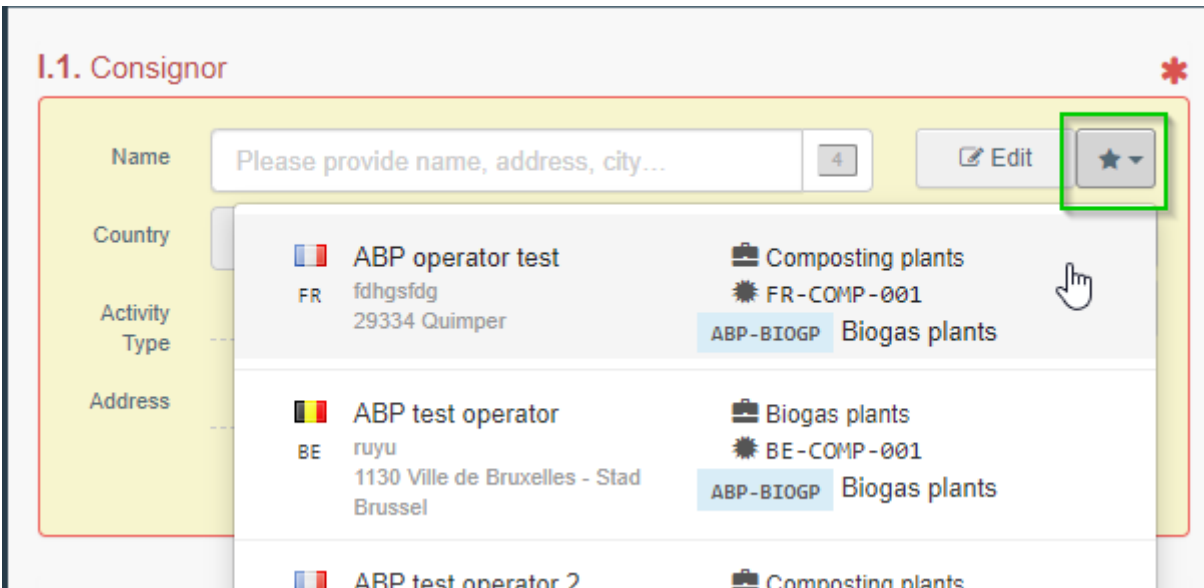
I.1. Consignor

*

Name

Please provide name, address, city…

4

Edit

Country

Activity Type

Address

FR

ABP operator test

fdhgsfdg

29334 Quimper

Composting plants

FR-COMP-001

ABP-BIOGP Biogas plants

BE

ABP test operator

ruyu

1130 Ville de Bruxelles - Stad Brussel

Biogas plants

BE-COMP-001

ABP-BIOGP Biogas plants

ABP test operator 2

Composting plants